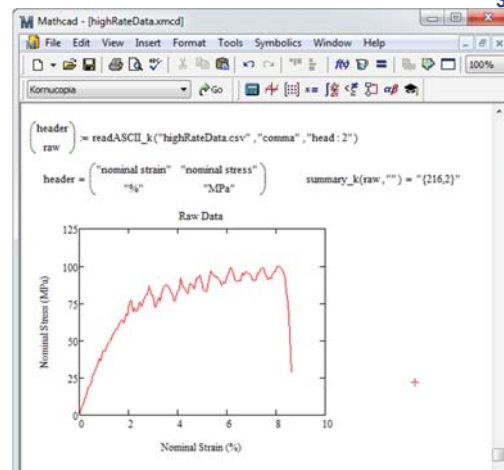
Mathcad - [highRateData.xmcd]

File Edit View Insert Format Tools Symbolics Window Help

100%

Kornucopia

Go

$\begin{pmatrix} \text{header} \\ \text{raw} \end{pmatrix}$ := readASCII_k("highRateData.csv" , "comma" , "head : 2")

header = $\begin{pmatrix} \text{"nominal strain"} & \text{"nominal stress"} \\ \text{"\%"} & \text{"MPa"} \end{pmatrix}$

summary_k(raw , "") = "{216,2}"

Raw Data

125

100

75

50

25

0

Nominal Stress (MPa)

0

2

4

6

8

10

Nominal Strain (%)